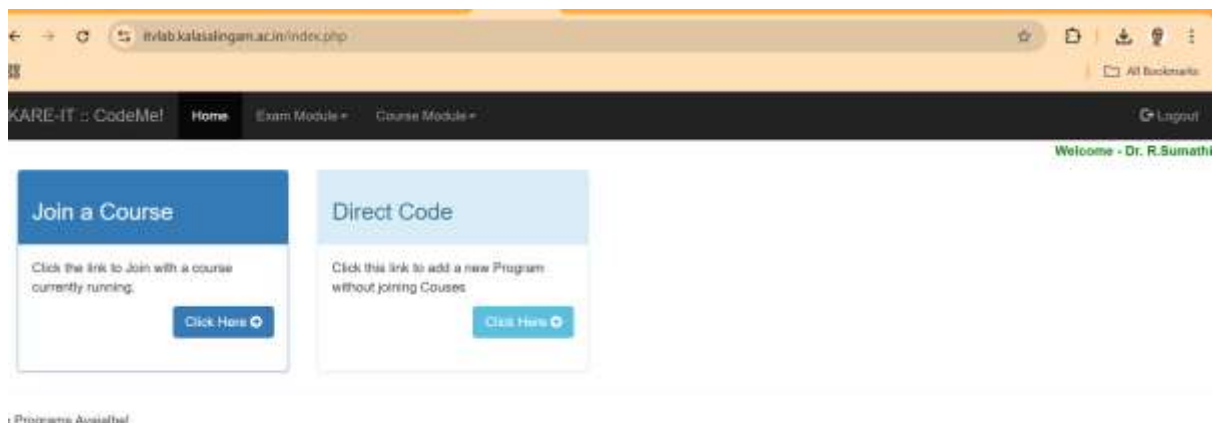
itvlab.kalasalingam.ac.in/index.php

All Bookmarks

KARE-IT :: CodeMe! Home Exam Module ▾ Course Module ▾

Logout

Welcome - Dr. R.Sumathi

Join a Course

Click the link to Join with a course currently running.

Click Here

Direct Code

Click this link to add a new Program without joining Couses

Click Here

Programs Avaialbel